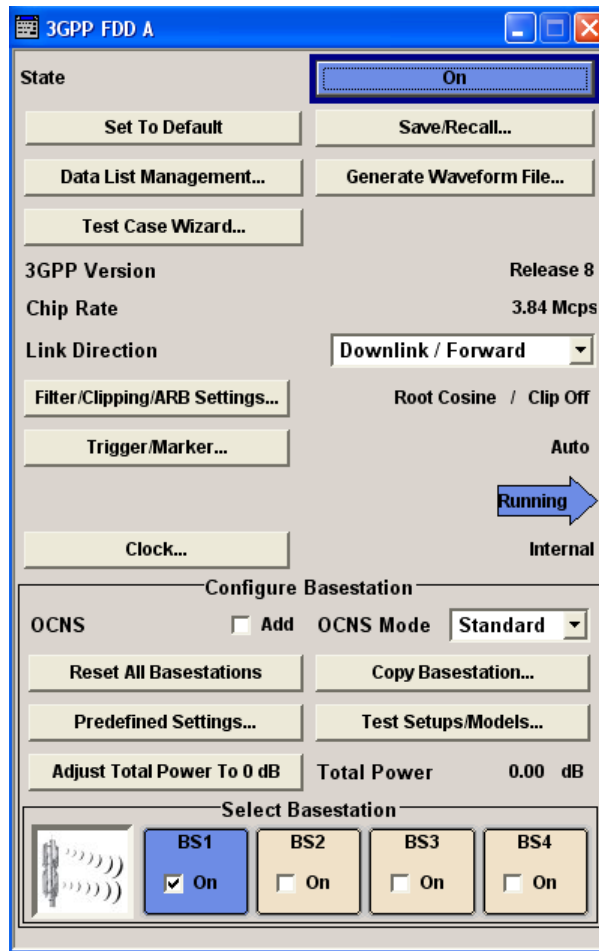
3GPP FDD A

State
On

Set To Default
Save/Recall...

Data List Management...
Generate Waveform File...

Test Case Wizard...

3GPP Version
Release 8

Chip Rate
3.84 Mcps

Link Direction
Downlink / Forward

Filter/Clipping/ARB Settings...
Root Cosine / Clip Off

Trigger/Marker...
Auto

Running

Clock...
Internal

Configure Basestation

OCNS
Add
OCNS Mode
Standard

Reset All Basestations
Copy Basestation...

Predefined Settings...
Test Setups/Models...

Adjust Total Power To 0 dB
Total Power
0.00 dB

Select Basestation

BS1
On

BS2
On

BS3
On

BS4
On